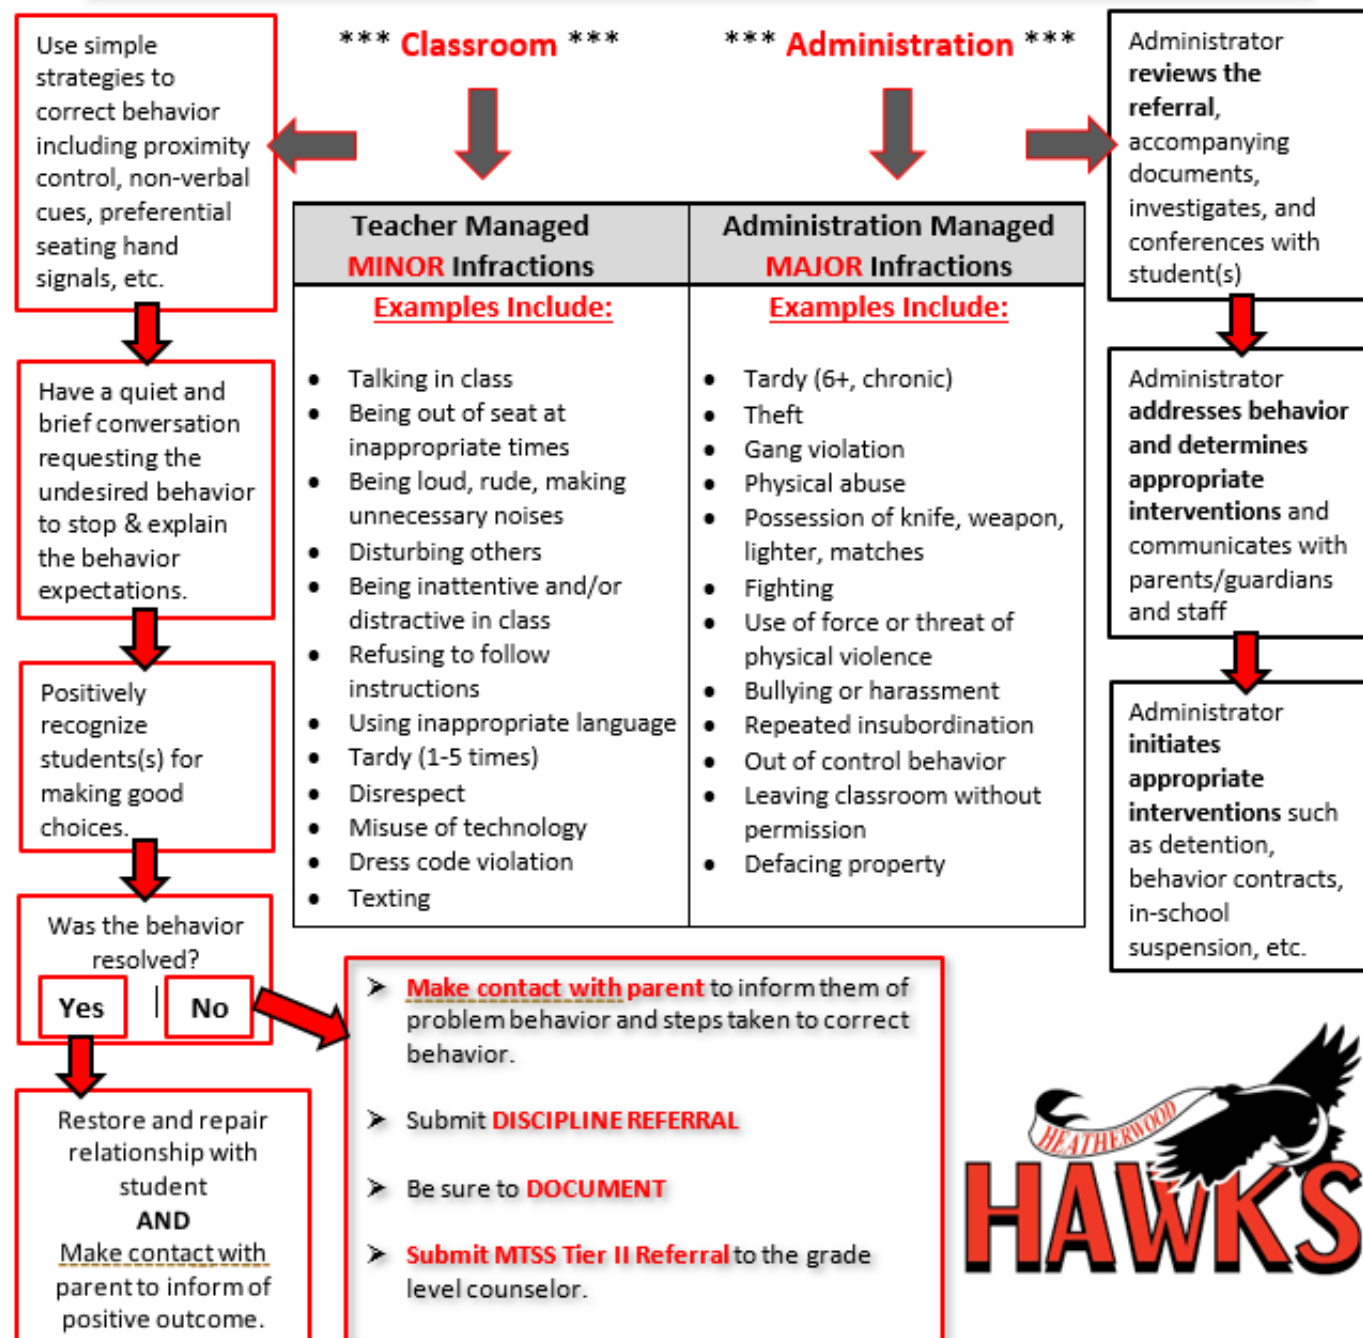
*** Classroom ***

*** Administration ***

Use simple strategies to correct behavior including proximity control, non-verbal cues, preferential seating hand signals, etc.

Have a quiet and brief conversation requesting the undesired behavior to stop & explain the behavior expectations.

Positively recognize students(s) for making good choices.

Was the behavior resolved?

Yes | No

Restore and repair relationship with student
AND
Make contact with parent to inform of positive outcome.

| Teacher Managed MINOR Infractions | Administration Managed MAJOR Infractions |
|---|---|
| Examples Include: | Examples Include: |
| • Talking in class • Being out of seat at inappropriate times • Being loud, rude, making unnecessary noises • Disturbing others • Being inattentive and/or distractive in class • Refusing to follow instructions • Using inappropriate language • Tardy (1-5 times) • Disrespect • Misuse of technology • Dress code violation • Texting | • Tardy (6+, chronic) • Theft • Gang violation • Physical abuse • Possession of knife, weapon, lighter, matches • Fighting • Use of force or threat of physical violence • Bullying or harassment • Repeated insubordination • Out of control behavior • Leaving classroom without permission • Defacing property |

➢ Make contact with parent to inform them of problem behavior and steps taken to correct behavior.

➢ Submit DISCIPLINE REFERRAL

➢ Be sure to DOCUMENT

➢ Submit MTSS Tier II Referral to the grade level counselor.

Administrator reviews the referral, accompanying documents, investigates, and conferences with student(s)

Administrator addresses behavior and determines appropriate interventions and communicates with parents/guardians and staff

Administrator initiates appropriate interventions such as detention, behavior contracts, in-school suspension, etc.

HEATHERWOOD
HAWKS